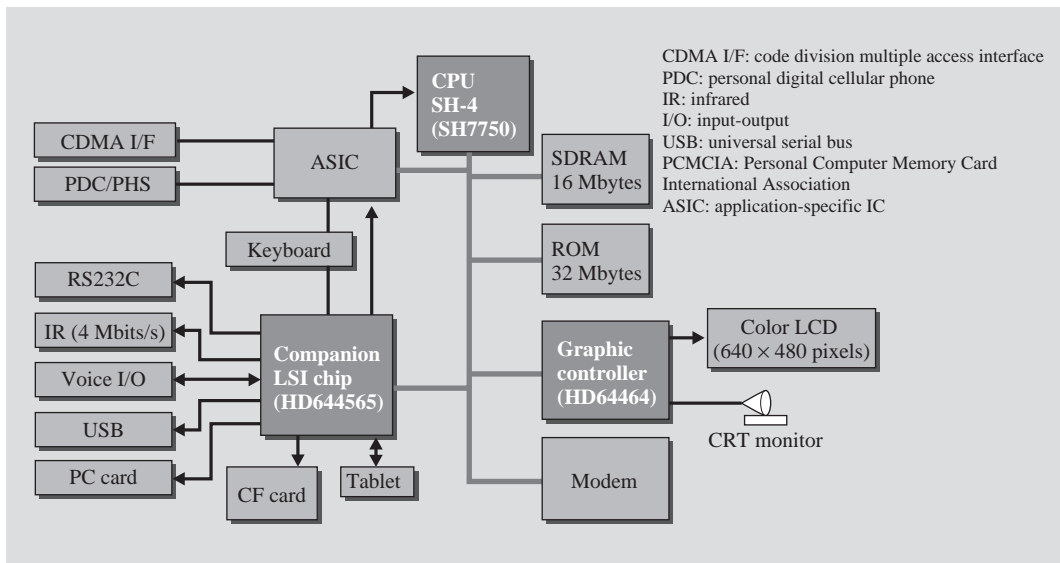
CDMA I/F: code division multiple access interface
PDC: personal digital cellular phone
IR: infrared
I/O: input-output
USB: universal serial bus
PCMCIA: Personal Computer Memory Card International Association
ASIC: application-specific IC

CPU
SH-4
(SH7750)

CDMA I/F

ASIC

PDC/PHS

SDRAM
16 Mbytes

Keyboard

ROM
32 Mbytes

RS232C

IR (4 Mbits/s)

Companion
LSI chip
(HD644565)

Graphic
controller
(HD64464)

Color LCD
$(640 \times 480$ pixels)

Voice I/O

USB

CRT monitor

PC card

CF card

Tablet

Modem